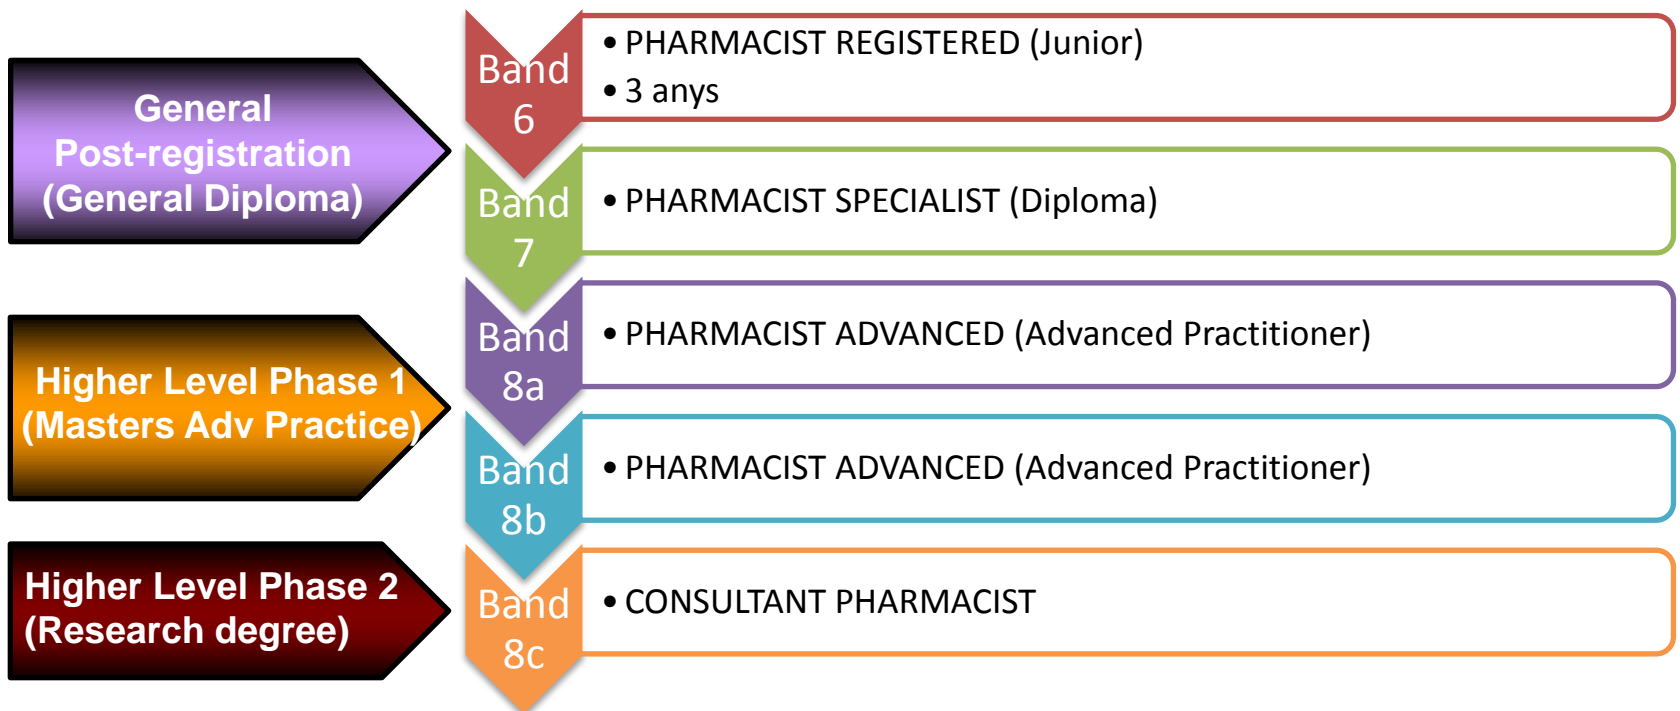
General Post-registration (General Diploma)

Higher Level Phase 1 (Masters Adv Practice)

Higher Level Phase 2 (Research degree)

Band 6
• PHARMACIST REGISTERED (Junior)
• 3 anys

Band 7
• PHARMACIST SPECIALIST (Diploma)

Band 8a
• PHARMACIST ADVANCED (Advanced Practitioner)

Band 8b
• PHARMACIST ADVANCED (Advanced Practitioner)

Band 8c
• CONSULTANT PHARMACIST